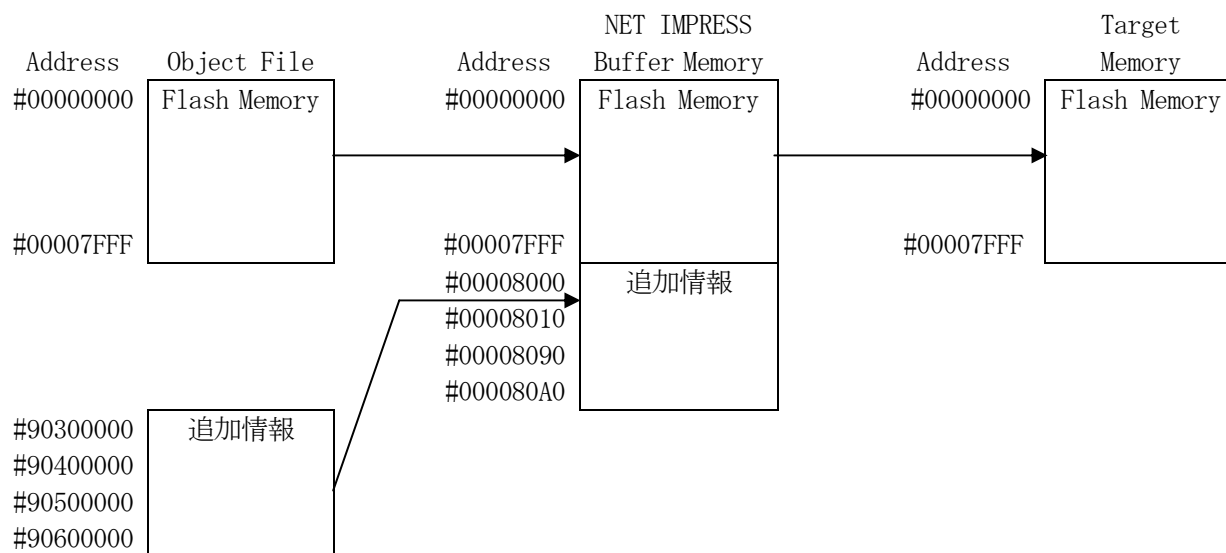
Address Object File

#00000000 Flash Memory

#00007FFF

NET IMPRESS Buffer Memory

Address

#00000000 Flash Memory

#00007FFF

#00008000 追加情報

#00008010

#00008090

#000080A0

Target Memory

Address

#00000000 Flash Memory

#00007FFF

#90300000 追加情報

#90400000

#90500000

#90600000